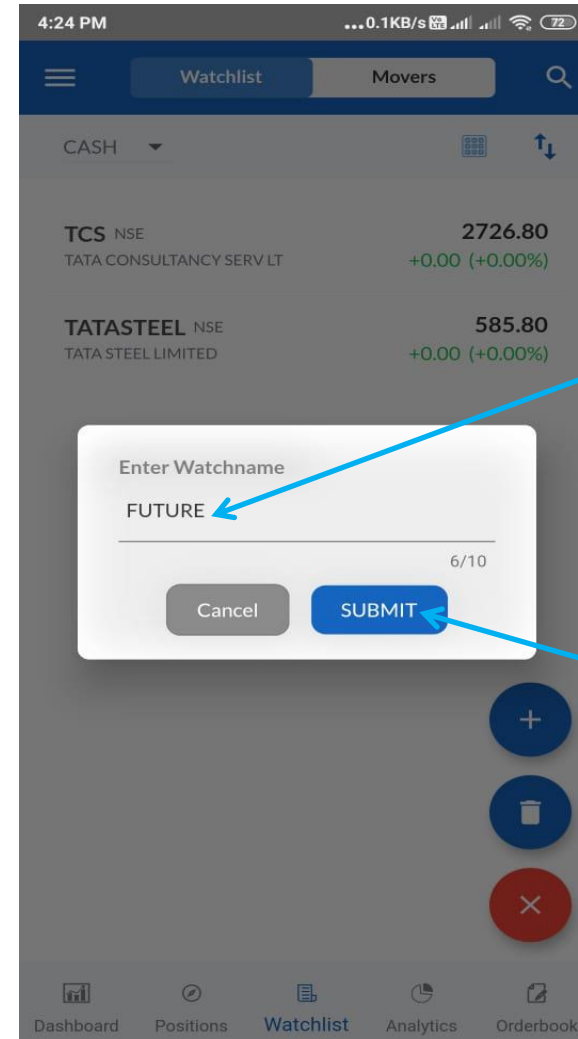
4:24 PM ...0.1KB/s 72

Watchlist Movers

CASH

TCS NSE
TATA CONSULTANCY SERV LT
2726.80
+0.00 (+0.00%)

TATASTEEL NSE
TATA STEEL LIMITED
585.80
+0.00 (+0.00%)

Enter Watchname
FUTURE
6/10

Cancel SUBMIT

Dashboard Positions Watchlist Analytics Orderbook